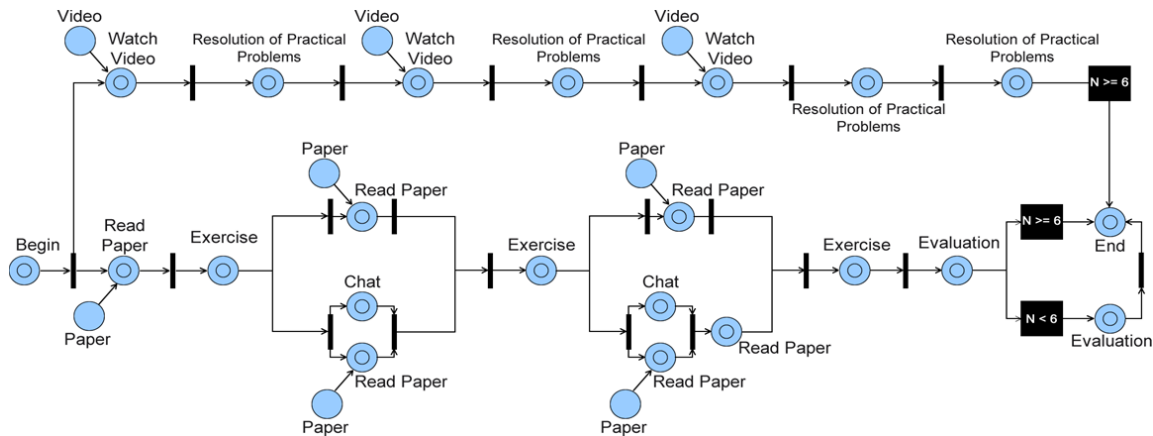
Video

Watch Video

Resolution of Practical Problems

Video

Watch Video

Resolution of Practical Problems

Video

Watch Video

Resolution of Practical Problems

Resolution of Practical Problems

N >= 6

Paper

Read Paper

Paper

Read Paper

Begin

Read Paper

Exercise

Exercise

Exercise

Evaluation

N >= 6

End

Chat

Chat

Read Paper

Read Paper

Read Paper

N < 6

Evaluation

Paper

Paper

Paper